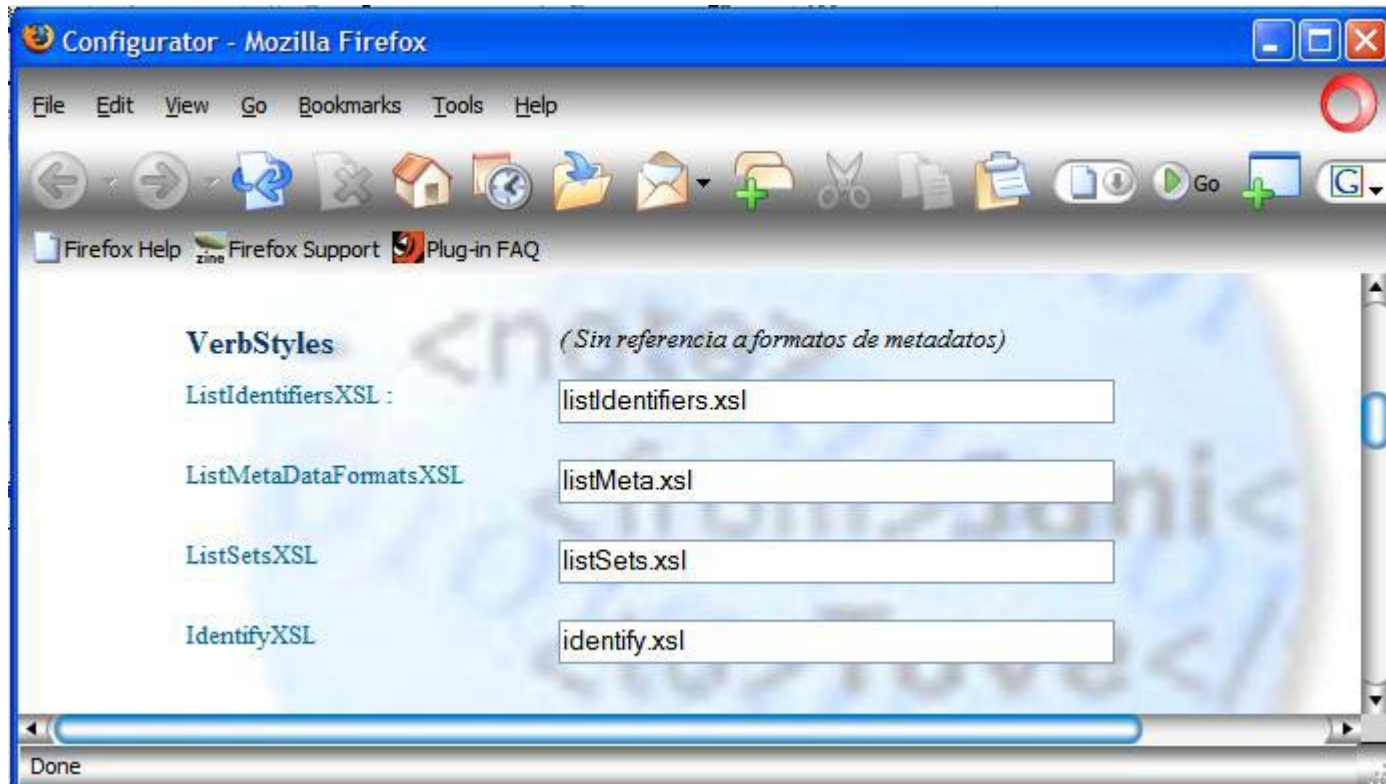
Configurator - Mozilla Firefox

File Edit View Go Bookmarks Tools Help

Go G

Firefox Help zine Firefox Support Plug-in FAQ

VerbStyles

(Sin referencia a formatos de metadatos)

ListIdentifiersXSL : listIdentifiers.xsl

ListMetaDataFormatsXSL listMeta.xsl

ListSetsXSL listSets.xsl

IdentifyXSL identify.xsl

Done